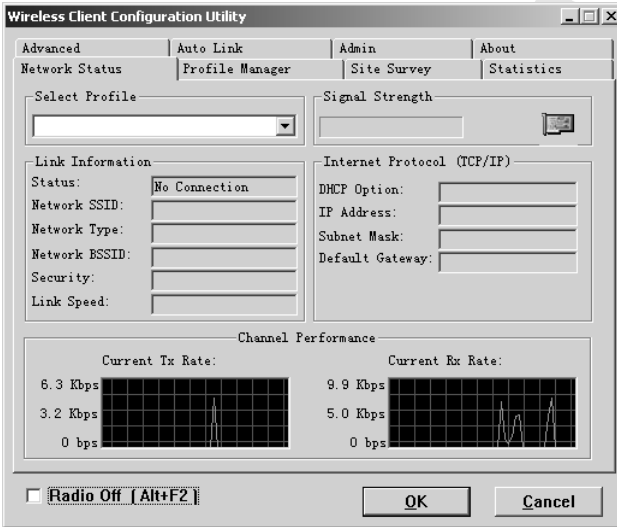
Wireless Client Configuration Utility

Advanced | Auto Link | Admin | About
Network Status | Profile Manager | Site Survey | Statistics

Select Profile

Signal Strength

Link Information
Status: No Connection
Network SSID:
Network Type:
Network BSSID:
Security:
Link Speed:

Internet Protocol (TCP/IP)
DHCP Option:
IP Address:
Subnet Mask:
Default Gateway:

Channel Performance
Current Tx Rate:
6.3 Kbps
3.2 Kbps
0 bps
Current Rx Rate:
9.9 Kbps
5.0 Kbps
0 bps

Radio Off (Alt+F2)
OK
Cancel